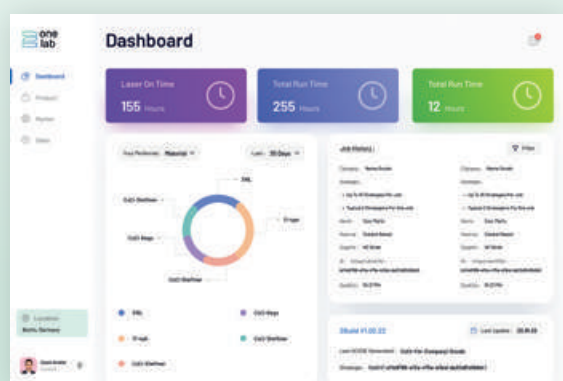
one lab

Dashboard

Dashboard
Product
Router
Stats

Laser On Time
155 Hours

Total Run Time
255 Hours

Total Run Time
12 Hours

Your Preference: Material
Last: 30 Days

DRL
CnO-Steffner
CnO-Mega
D-opt
CnO-Steffner

DRL
CnO-Mega
D-opt
CnO-Steffner
CnO-Steffner

Job History
Filter

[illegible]

Build V1.02.22
Last Updated: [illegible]

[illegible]

Location
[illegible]

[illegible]